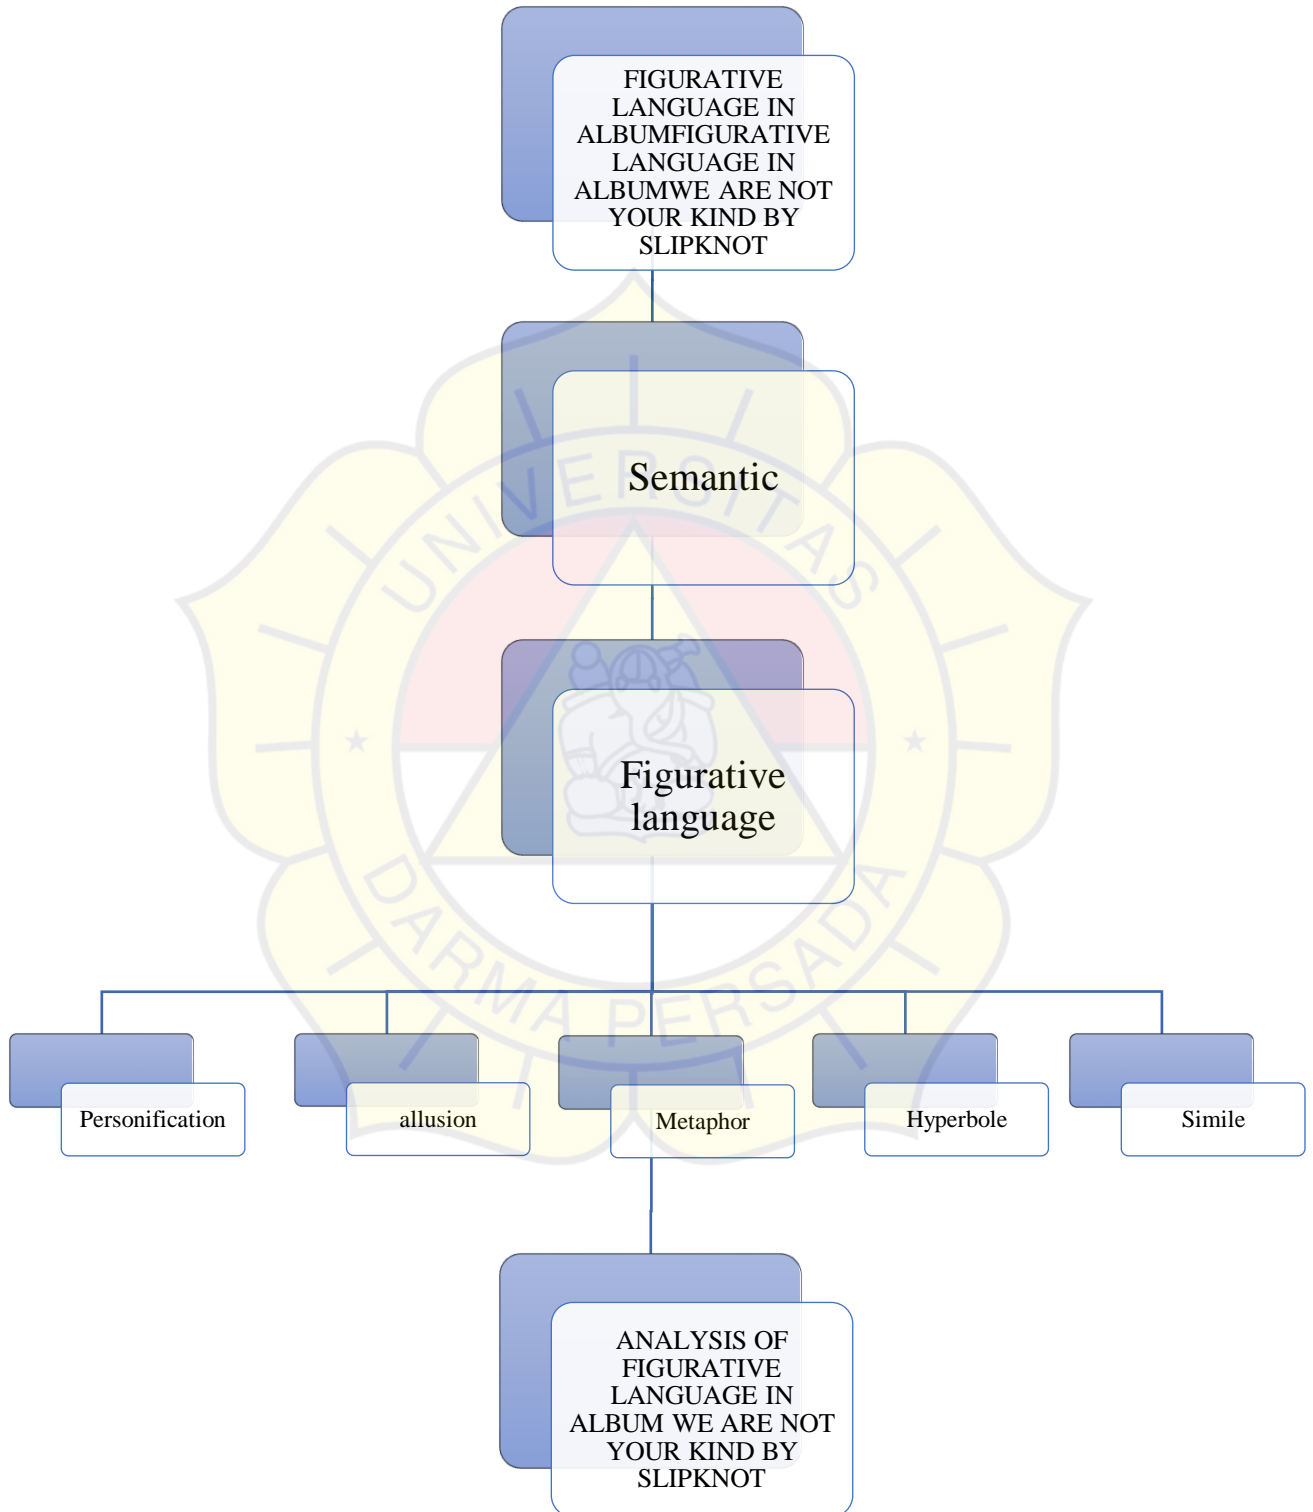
FIGURATIVE LANGUAGE IN ALBUMFIGURATIVE LANGUAGE IN ALBUMWE ARE NOT YOUR KIND BY SLIPKNOT

Semantic

Figurative language

Personification

allusion

Metaphor

Hyperbole

Simile

ANALYSIS OF FIGURATIVE LANGUAGE IN ALBUM WE ARE NOT YOUR KIND BY SLIPKNOT

UNIVERSITAS DARMA PERSADA